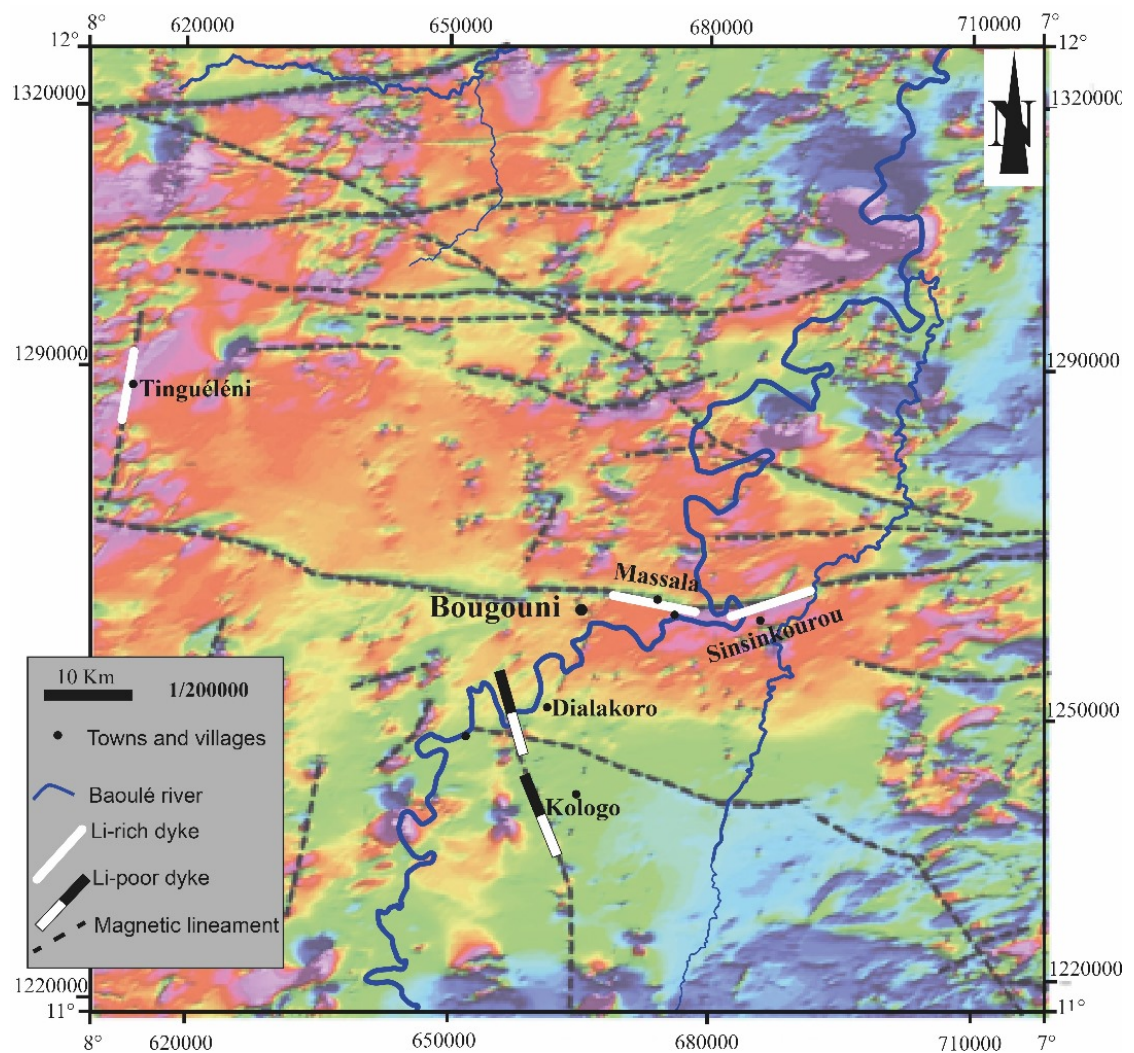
8°
620000
650000
680000
710000
7°
12°
12°
1320000
1320000
N
1290000
1290000
Tinguéléni
Massala
Bougouni
Sinsinkourou
10 Km
1/200000
Towns and villages
Dialakoro
1250000
Baoulé river
Kologo
Li-rich dyke
Li-poor dyke
Magnetic lineament
1220000
1220000
11°
11°
8°
620000
650000
680000
710000
7°